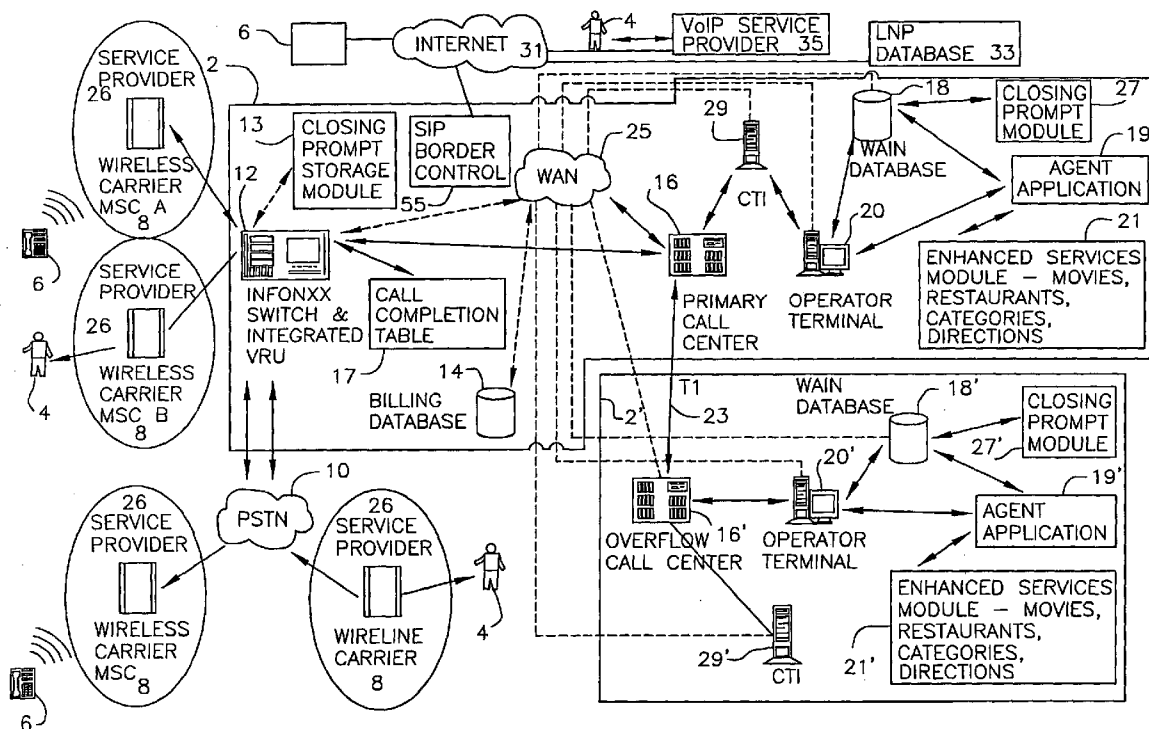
6
INTERNET 31
4
VoIP SERVICE PROVIDER 35
LNP DATABASE 33

SERVICE PROVIDER
2
26
WIRELESS CARRIER MSC A
8

13
CLOSING PROMPT STORAGE MODULE
12
SIP BORDER CONTROL
55
25
WAN
29
CTI
18
WAIN DATABASE
CLOSING PROMPT MODULE
27
AGENT APPLICATION
19
16
20

6
SERVICE PROVIDER
26
WIRELESS CARRIER MSC B
8
4

INFONXX SWITCH & INTEGRATED VRU
CALL COMPLETION TABLE
17
PRIMARY CALL CENTER
OPERATOR TERMINAL
21
ENHANCED SERVICES MODULE – MOVIES, RESTAURANTS, CATEGORIES, DIRECTIONS

14
BILLING DATABASE
2'
T1
23
WAIN DATABASE
18'
CLOSING PROMPT MODULE
27'

10
PSTN
26
SERVICE PROVIDER
WIRELESS CARRIER MSC 8
26
SERVICE PROVIDER
WIRELINE CARRIER
8
4
20'
19'
AGENT APPLICATION
OVERFLOW CALL CENTER
16'
OPERATOR TERMINAL
ENHANCED SERVICES MODULE – MOVIES, RESTAURANTS, CATEGORIES, DIRECTIONS
21'
29'
CTI
6